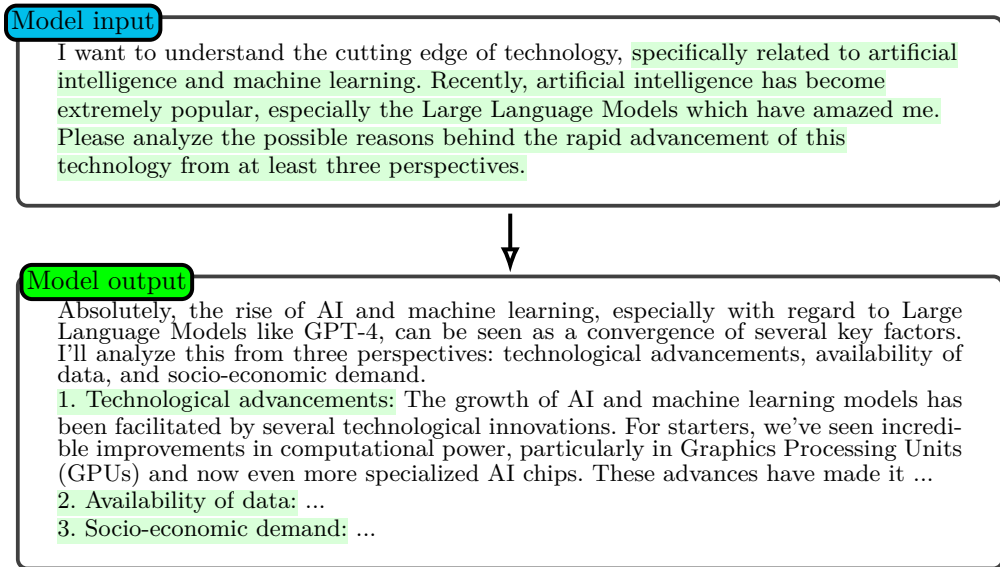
Model input

I want to understand the cutting edge of technology, specifically related to artificial intelligence and machine learning. Recently, artificial intelligence has become extremely popular, especially the Large Language Models which have amazed me. Please analyze the possible reasons behind the rapid advancement of this technology from at least three perspectives.

Model output

Absolutely, the rise of AI and machine learning, especially with regard to Large Language Models like GPT-4, can be seen as a convergence of several key factors. I'll analyze this from three perspectives: technological advancements, availability of data, and socio-economic demand.

1. Technological advancements: The growth of AI and machine learning models has been facilitated by several technological innovations. For starters, we've seen incredible improvements in computational power, particularly in Graphics Processing Units (GPUs) and now even more specialized AI chips. These advances have made it ...

2. Availability of data: ...

3. Socio-economic demand: ...